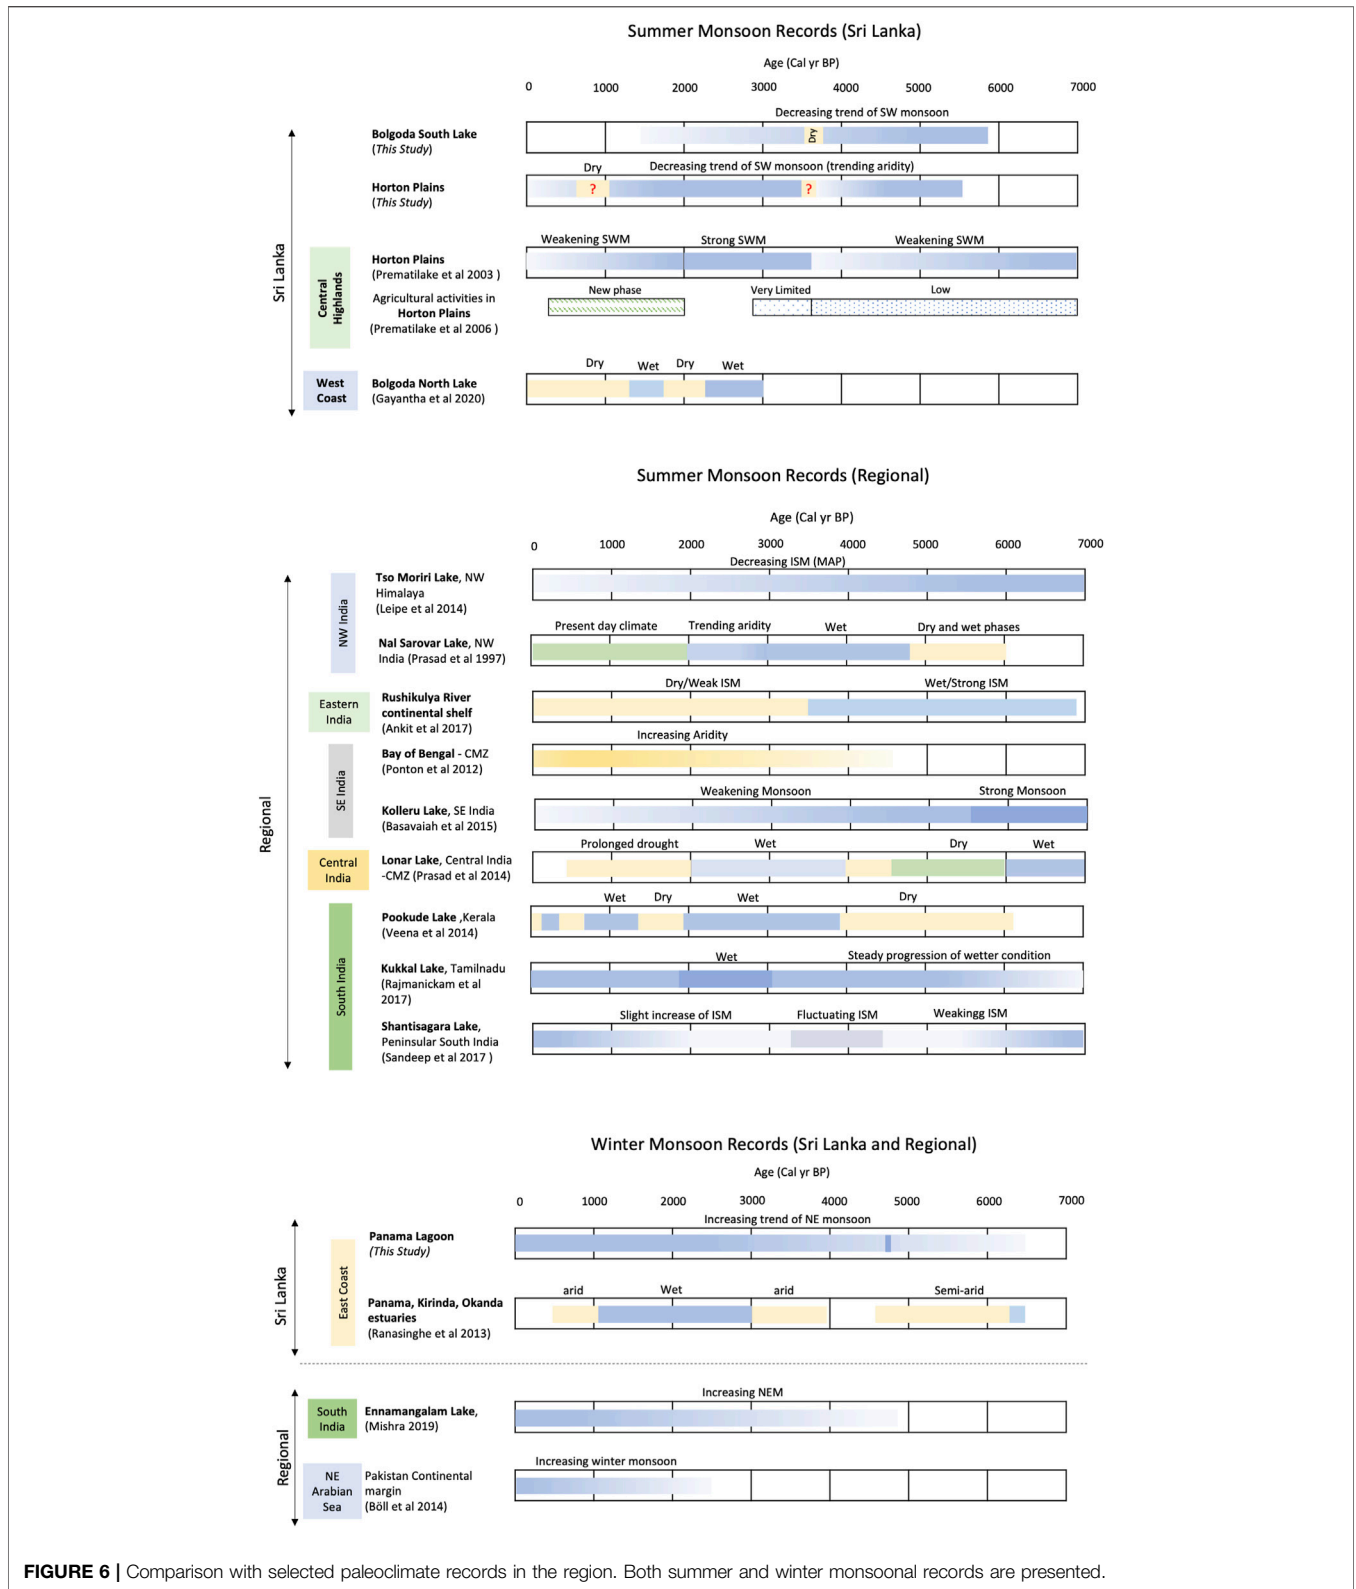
Summer Monsoon Records (Sri Lanka)

Age (Cal yr BP)

0 1000 2000 3000 4000 5000 6000 7000

Sri Lanka

Decreasing trend of SW monsoon

Bolgoda South Lake
(This Study)

Dry

Dry Decreasing trend of SW monsoon (trending aridity)

Horton Plains
(This Study)

? ?

Central Highlands

Weakening SWM Strong SWM Weakening SWM

Horton Plains
(Prematilake et al 2003 )

Agricultural activities in Horton Plains
(Prematilake et al 2006 )

New phase Very Limited Low

West Coast

Dry Wet Dry Wet

Bolgoda North Lake
(Gayantha et al 2020)

Summer Monsoon Records (Regional)

Age (Cal yr BP)

0 1000 2000 3000 4000 5000 6000 7000

Regional

NW India

Decreasing ISM (MAP)

Tso Moriri Lake, NW Himalaya
(Leipe et al 2014)

Present day climate Trending aridity Wet Dry and wet phases

Nal Sarovar Lake, NW India (Prasad et al 1997)

Eastern India

Dry/Weak ISM Wet/Strong ISM

Rushikulya River continental shelf
(Ankit et al 2017)

SE India

Increasing Aridity

Bay of Bengal - CMZ
(Ponton et al 2012)

Weakening Monsoon Strong Monsoon

Kolleru Lake, SE India
(Basavaiah et al 2015)

Central India

Prolonged drought Wet Dry Wet

Lonar Lake, Central India -CMZ (Prasad et al 2014)

South India

Wet Dry Wet Dry

Pookude Lake ,Kerala
(Veena et al 2014)

Wet Steady progression of wetter condition

Kukkal Lake, Tamilnadu
(Rajmanickam et al 2017)

Slight increase of ISM Fluctuating ISM Weakingg ISM

Shantisagara Lake, Peninsular South India
(Sandeep et al 2017 )

Winter Monsoon Records (Sri Lanka and Regional)

Age (Cal yr BP)

0 1000 2000 3000 4000 5000 6000 7000

Sri Lanka

East Coast

Increasing trend of NE monsoon

Panama Lagoon
(This Study)

arid Wet arid Semi-arid

Panama, Kirinda, Okanda estuaries
(Ranasinghe et al 2013)

Regional

South India

Increasing NEM

Ennamangalam Lake,
(Mishra 2019)

NE Arabian Sea

Increasing winter monsoon

Pakistan Continental margin
(Böll et al 2014)

FIGURE 6 | Comparison with selected paleoclimate records in the region. Both summer and winter monsoonal records are presented.